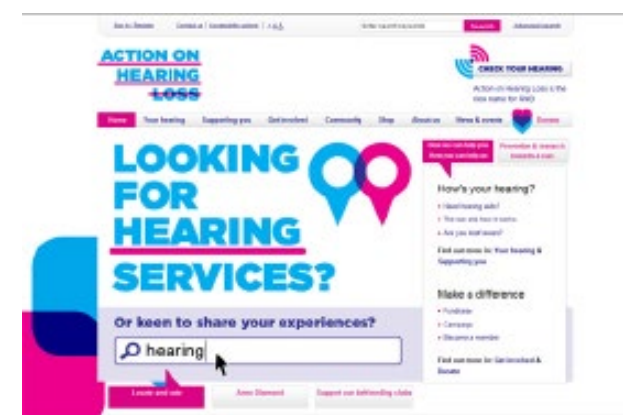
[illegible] | Contact us | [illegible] | A A A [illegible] Search Advanced search

ACTION ON HEARING LOSS

CHECK YOUR HEARING

Action on Hearing Loss is the new name for RNID

Home Your hearing Supporting you Get involved Community Shop About us News & events Donate

LOOKING FOR HEARING SERVICES?

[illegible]

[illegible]

How's your hearing?

• Need hearing aids?
• The ear and how it works
• Are you deaf aware?

Find out more: for Your hearing & Supporting you

Make a difference

• Fundraise
• Campaign
• Become a member

Find out more: for Get involved & Donate

Or keen to share your experiences?

hearing

Locate and rate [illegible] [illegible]